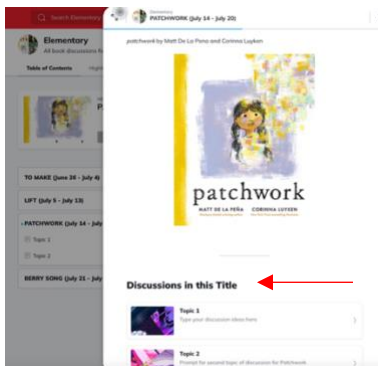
Search Elementary

Elementary
All book discussions h

Table of Contents

TO MAKE (June 26 - July 4)

LIFT (July 5 - July 13)

PATCHWORK (July 14 - July

Topic 1

Topic 2

BERRY SONG (July 21 - July

Elementary
PATCHWORK (July 14 - July 20)

patchwork by Matt De La Peña and Corinna Luyken

patchwork

MATT DE LA PEÑA

CORINNA LUYKEN

Discussions in this Title

Topic 1
Type your discussion ideas here

Topic 2
Prompt for second topic of discussion for Patchwork